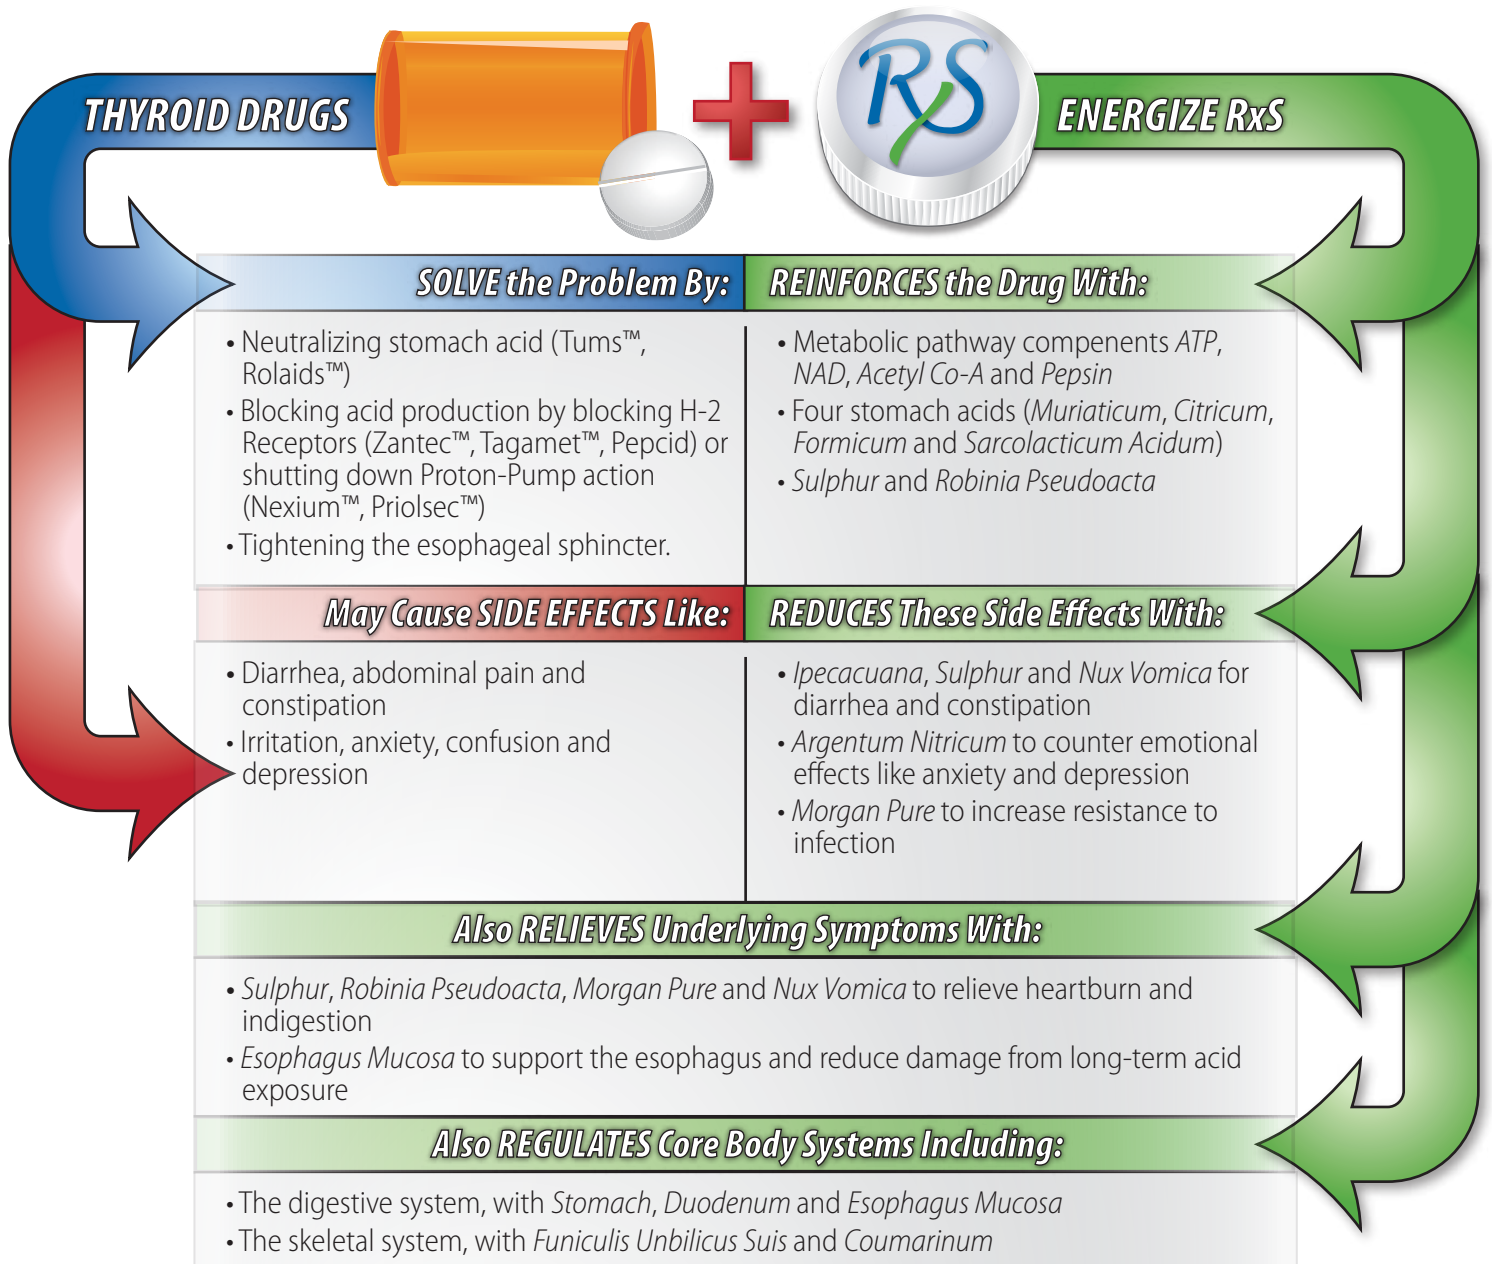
THYROID DRUGS

RxS

ENERGIZE RxS

SOLVE the Problem By:

• Neutralizing stomach acid (Tums™, Rolaids™)
• Blocking acid production by blocking H-2 Receptors (Zantec™, Tagamet™, Pepcid) or shutting down Proton-Pump action (Nexium™, Priolsec™)
• Tightening the esophageal sphincter.

REINFORCES the Drug With:

• Metabolic pathway compenents *ATP*, *NAD*, *Acetyl Co-A* and *Pepsin*
• Four stomach acids (*Muriaticum*, *Citricum*, *Formicum* and *Sarcolacticum Acidum*)
• *Sulphur* and *Robinia Pseudoacta*

May Cause SIDE EFFECTS Like:

• Diarrhea, abdominal pain and constipation
• Irritation, anxiety, confusion and depression

REDUCES These Side Effects With:

• *Ipecacuana*, *Sulphur* and *Nux Vomica* for diarrhea and constipation
• *Argentum Nitricum* to counter emotional effects like anxiety and depression
• *Morgan Pure* to increase resistance to infection

Also RELIEVES Underlying Symptoms With:

• *Sulphur*, *Robinia Pseudoacta*, *Morgan Pure* and *Nux Vomica* to relieve heartburn and indigestion
• *Esophagus Mucosa* to support the esophagus and reduce damage from long-term acid exposure

Also REGULATES Core Body Systems Including:

• The digestive system, with *Stomach*, *Duodenum* and *Esophagus Mucosa*
• The skeletal system, with *Funiculis Unbilicus Suis* and *Coumarinum*